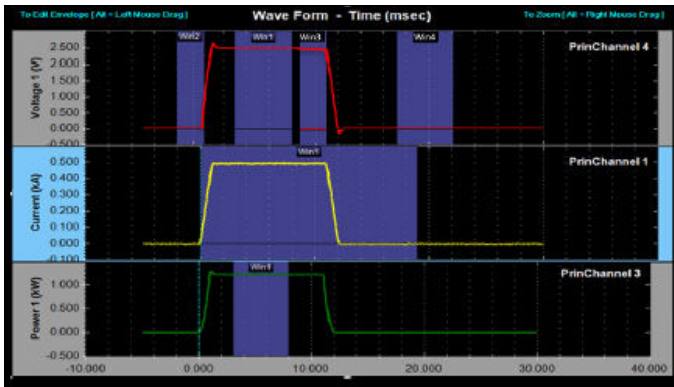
To Edit Envelope [Alt + Left Mouse Drag]

Wave Form - Time (msec)

To Zoom [Alt + Right Mouse Drag]

Win2 Win1 Win3 Win4

PrinChannel 4

Voltage 1 (V)

2.500
2.000
1.500
1.000
0.500
0.000
-0.500

Win1

PrinChannel 1

Current (kA)

0.500
0.400
0.300
0.200
0.100
0.000
-0.100

Win1

PrinChannel 3

Power 1 (kW)

1.000
0.500
0.000
-0.500

-10.000 0.000 10.000 20.000 30.000 40.000